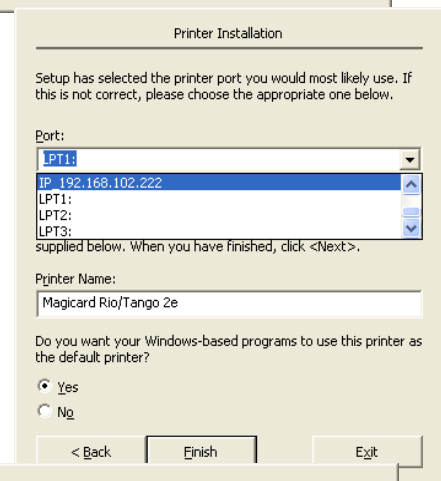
Printer Installation

Setup has selected the printer port you would most likely use. If this is not correct, please choose the appropriate one below.

Port:

LPT1:

IP_192.168.102.222
LPT1:
LPT2:
LPT3:

supplied below. When you have finished, click <Next>.

Printer Name:

Magicard Rio/Tango 2e

Do you want your Windows-based programs to use this printer as the default printer?

Yes

No

< Back

Finish

Exit